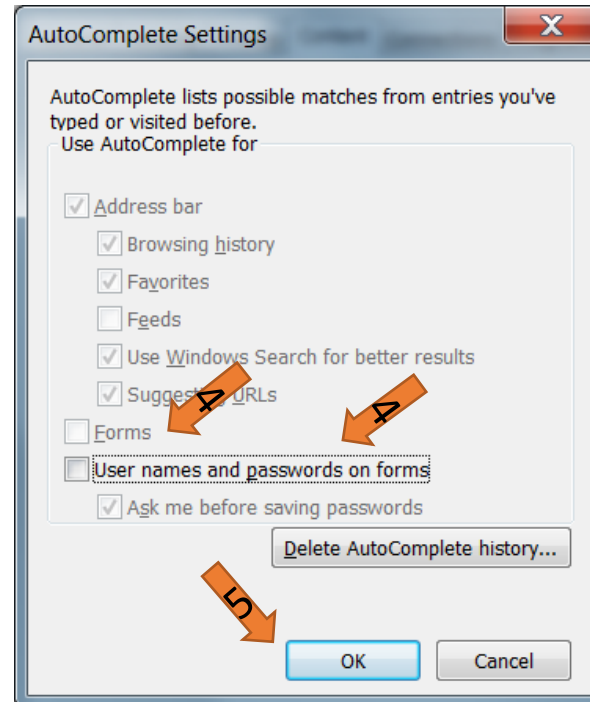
AutoComplete Settings

AutoComplete lists possible matches from entries you've typed or visited before.

Use AutoComplete for

Address bar

Browsing history

Favorites

Feeds

Use Windows Search for better results

Sugges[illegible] URLs

4

4

Forms

User names and passwords on forms

Ask me before saving passwords

Delete AutoComplete history...

5

OK

Cancel